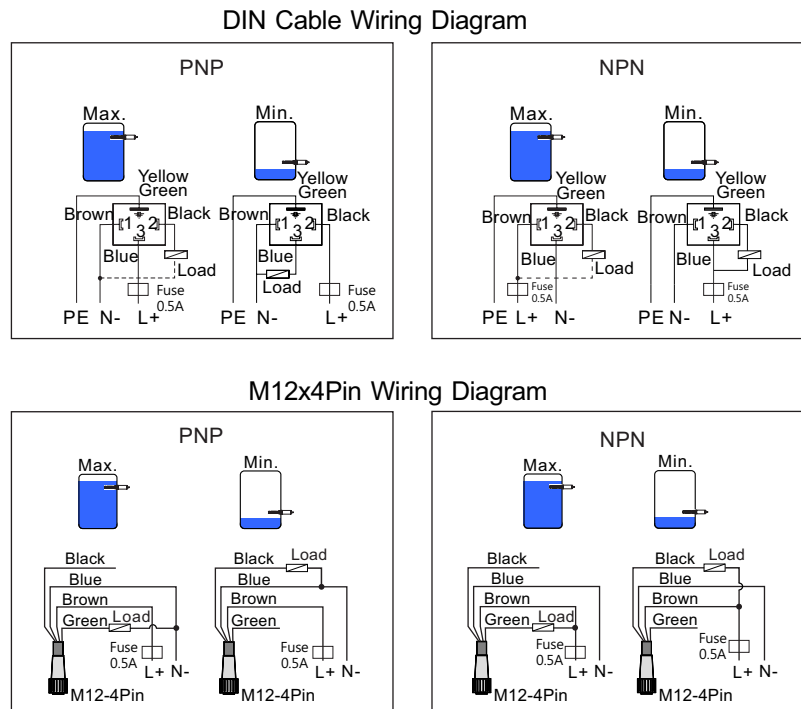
DIN Cable Wiring Diagram

PNP

Max.

Yellow Green

Brown

Black

1 3 2

Blue

Load

Fuse 0.5A

PE N- L+

Min.

Yellow Green

Brown

Black

1 3 2

Blue

Load

Fuse 0.5A

PE N- L+

NPN

Max.

Yellow Green

Brown

Black

1 3 2

Blue

Load

Fuse 0.5A

PE L+ N-

Min.

Yellow Green

Brown

Black

1 3 2

Blue

Load

Fuse 0.5A

PE N- L+

M12x4Pin Wiring Diagram

PNP

Max.

Black

Blue

Brown

Green

Load

Fuse 0.5A

L+ N-

M12-4Pin

Min.

Black

Load

Blue

Brown

Green

Fuse 0.5A

L+ N-

M12-4Pin

NPN

Max.

Black

Blue

Brown

Green

Load

Fuse 0.5A

L+ N-

M12-4Pin

Min.

Black

Load

Blue

Brown

Green

Fuse 0.5A

L+ N-

M12-4Pin